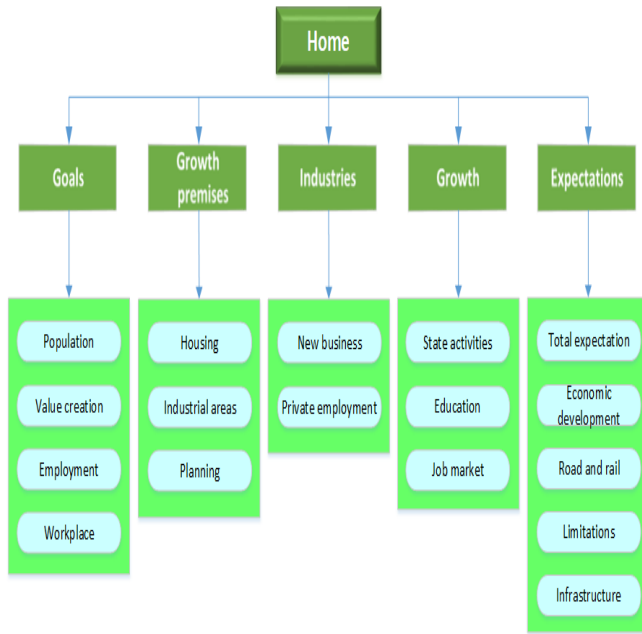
Home

Goals

Population

Value creation

Employment

Workplace

Growth premises

Housing

Industrial areas

Planning

Industries

New business

Private employment

Growth

State activities

Education

Job market

Expectations

Total expectation

Economic development

Road and rail

Limitations

Infrastructure